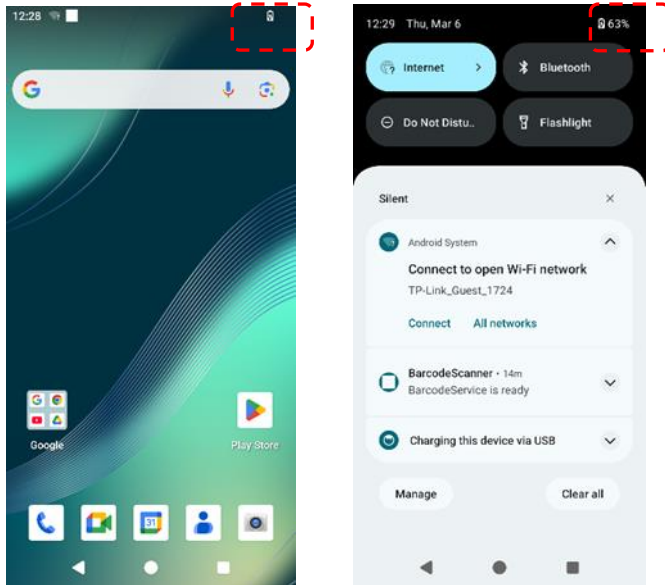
12:28

Google

Play Store

31

12:29 Thu, Mar 6

63%

Internet

Bluetooth

Do Not Distu..

Flashlight

Silent

Android System

Connect to open Wi-Fi network

TP-Link_Guest_1724

Connect

All networks

BarcodeScanner • 14m

BarcodeService is ready

Charging this device via USB

Manage

Clear all